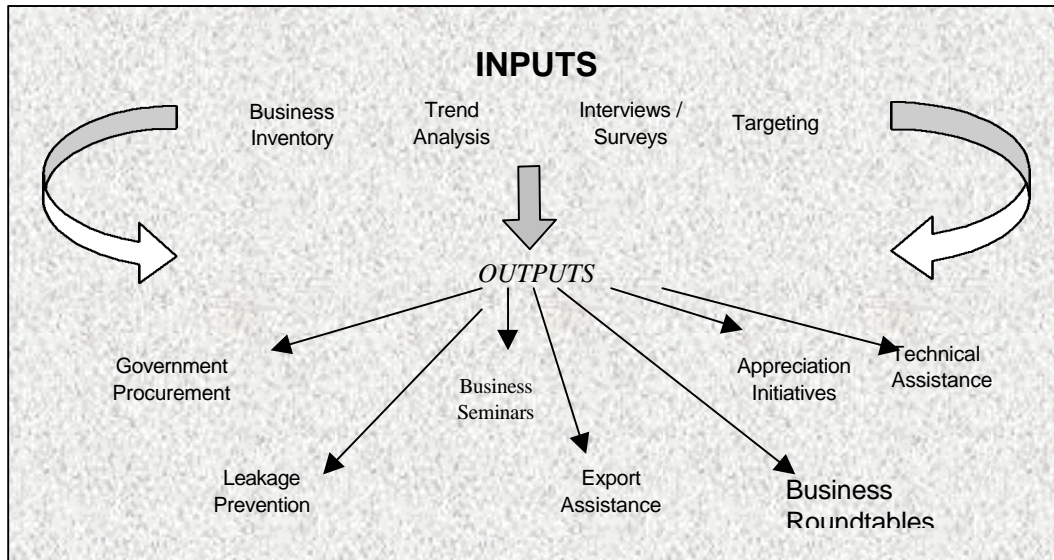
INPUTS

Business Inventory

Trend Analysis

Interviews / Surveys

Targeting

OUTPUTS

Government Procurement

Business Seminars

Appreciation Initiatives

Technical Assistance

Leakage Prevention

Export Assistance

Business Roundtables